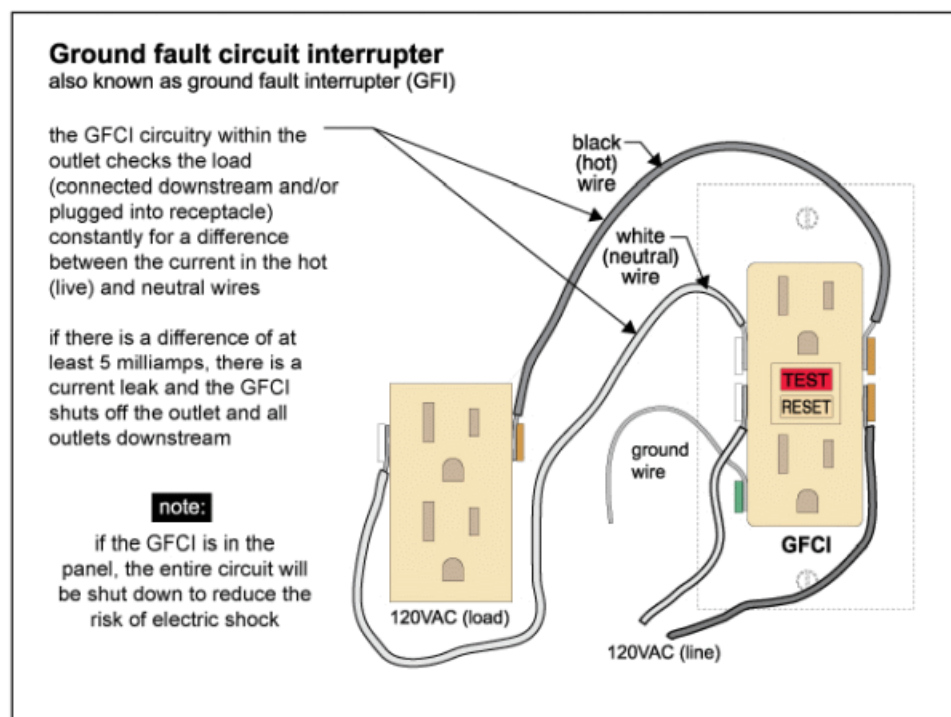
Ground fault circuit interrupter
also known as ground fault interrupter (GFI)

the GFCI circuitry within the outlet checks the load (connected downstream and/or plugged into receptacle) constantly for a difference between the current in the hot (live) and neutral wires

if there is a difference of at least 5 milliamps, there is a current leak and the GFCI shuts off the outlet and all outlets downstream

note:

if the GFCI is in the panel, the entire circuit will be shut down to reduce the risk of electric shock

black (hot) wire

white (neutral) wire

TEST

RESET

ground wire

GFCI

120VAC (load)

120VAC (line)